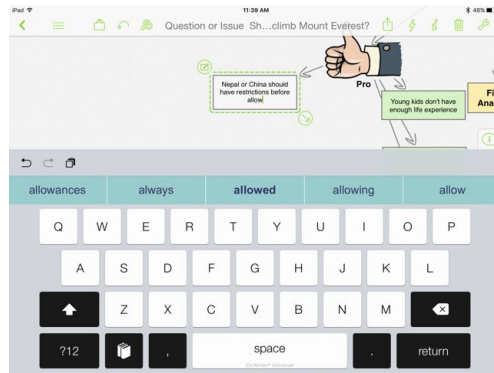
iPad
11:39 AM
48%

Question or Issue Sh...climb Mount Everest?

Nepal or China should have restrictions before allow

Pro

Young kids don't have enough life experience

Fi
Ana

allowances
always
allowed
allowing
allow

Q W E R T Y U I O P
A S D F G H J K L
Z X C V B N M
?12
,
space
.
return